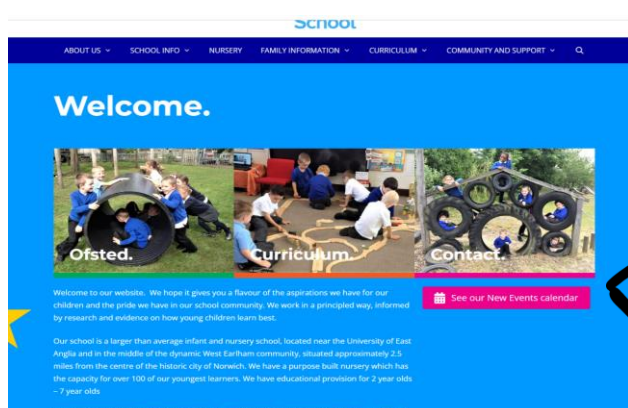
School

ABOUT US ⌄ SCHOOL INFO ⌄ NURSERY FAMILY INFORMATION ⌄ CURRICULUM ⌄ COMMUNITY AND SUPPORT ⌄

Welcome.

Ofsted.

Curriculum.

Contact.

Welcome to our website. We hope it gives you a flavour of the aspirations we have for our children and the pride we have in our school community. We work in a principled way, informed by research and evidence on how young children learn best.

See our New Events calendar

Our school is a larger than average infant and nursery school, located near the University of East Anglia and in the middle of the dynamic West Earlham community, situated approximately 2.5 miles from the centre of the historic city of Norwich. We have a purpose built nursery which has the capacity for over 100 of our youngest learners. We have educational provision for 2 year olds – 7 year olds